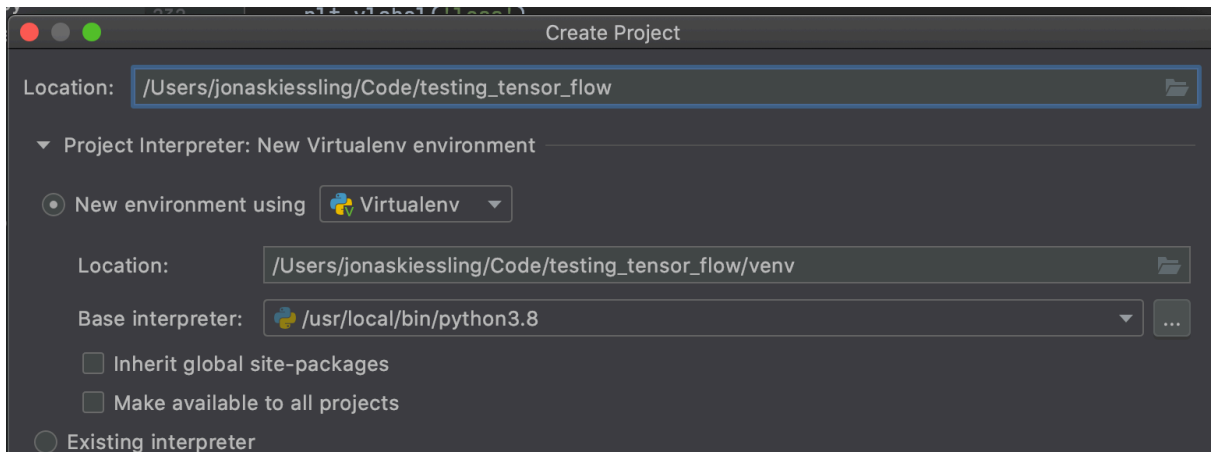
Create Project

Location: /Users/jonaskiessling/Code/testing_tensor_flow

Project Interpreter: New Virtualenv environment

New environment using Virtualenv

Location: /Users/jonaskiessling/Code/testing_tensor_flow/venv

Base interpreter: /usr/local/bin/python3.8 ...

Inherit global site-packages

Make available to all projects

Existing interpreter